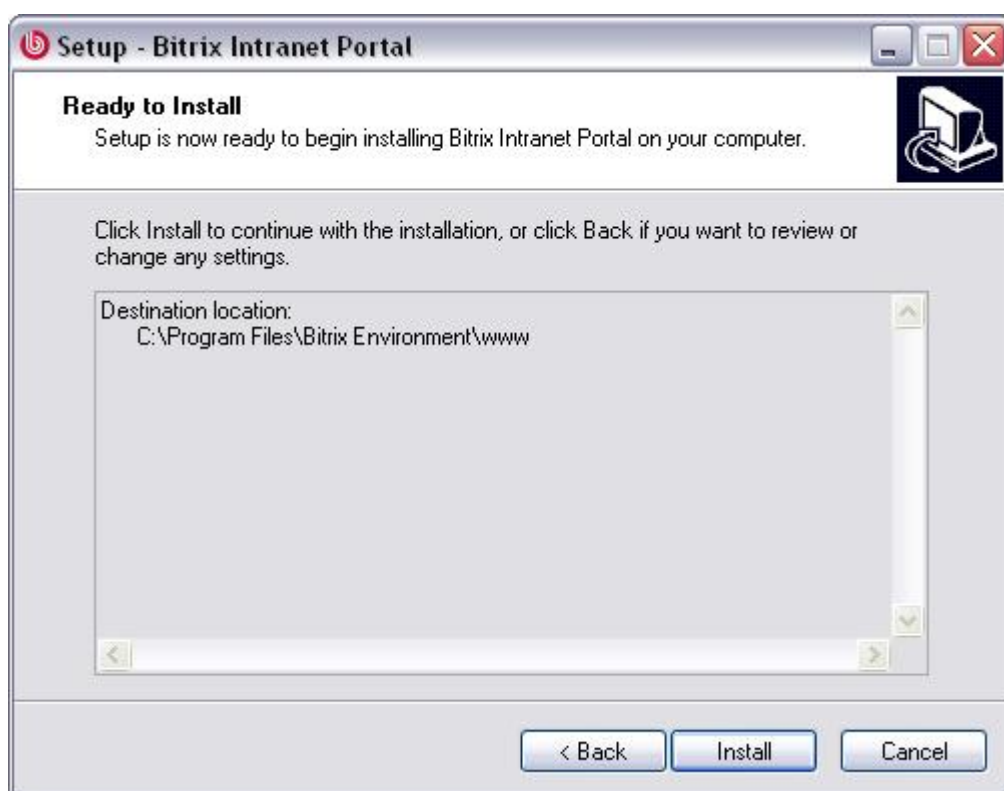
Setup - Bitrix Intranet Portal

Ready to Install
Setup is now ready to begin installing Bitrix Intranet Portal on your computer.

Click Install to continue with the installation, or click Back if you want to review or change any settings.

Destination location:
C:\Program Files\Bitrix Environment\www

< Back
Install
Cancel